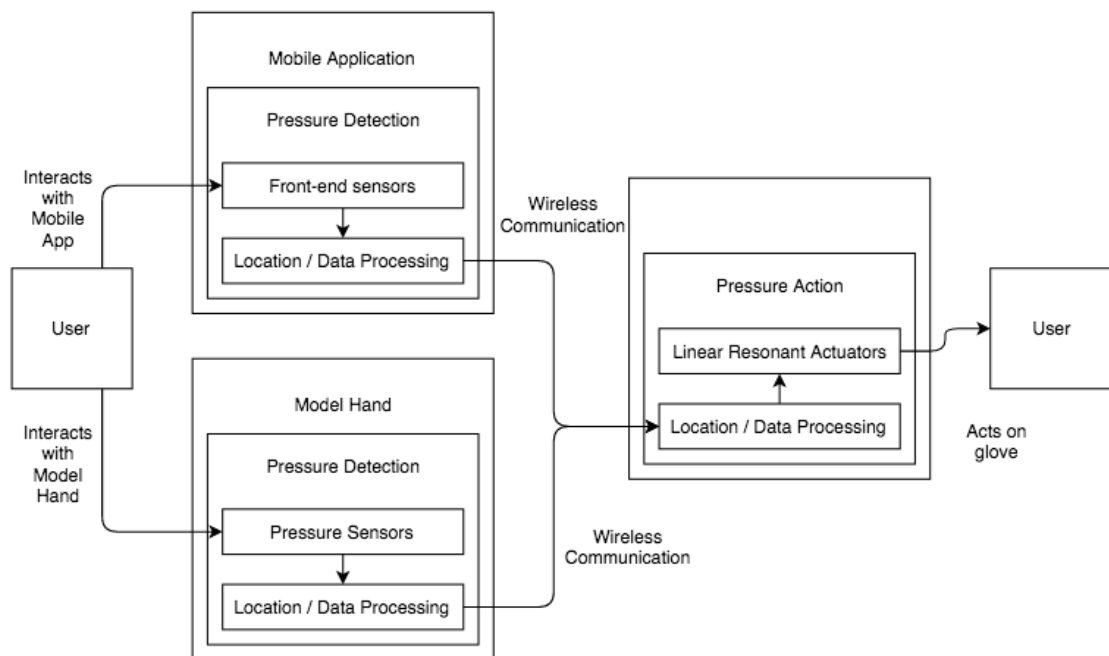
Mobile Application

Pressure Detection

Front-end sensors

Location / Data Processing

Interacts with Mobile App

User

Interacts with Model Hand

Model Hand

Pressure Detection

Pressure Sensors

Location / Data Processing

Wireless Communication

Wireless Communication

Pressure Action

Linear Resonant Actuators

Location / Data Processing

User

Acts on glove